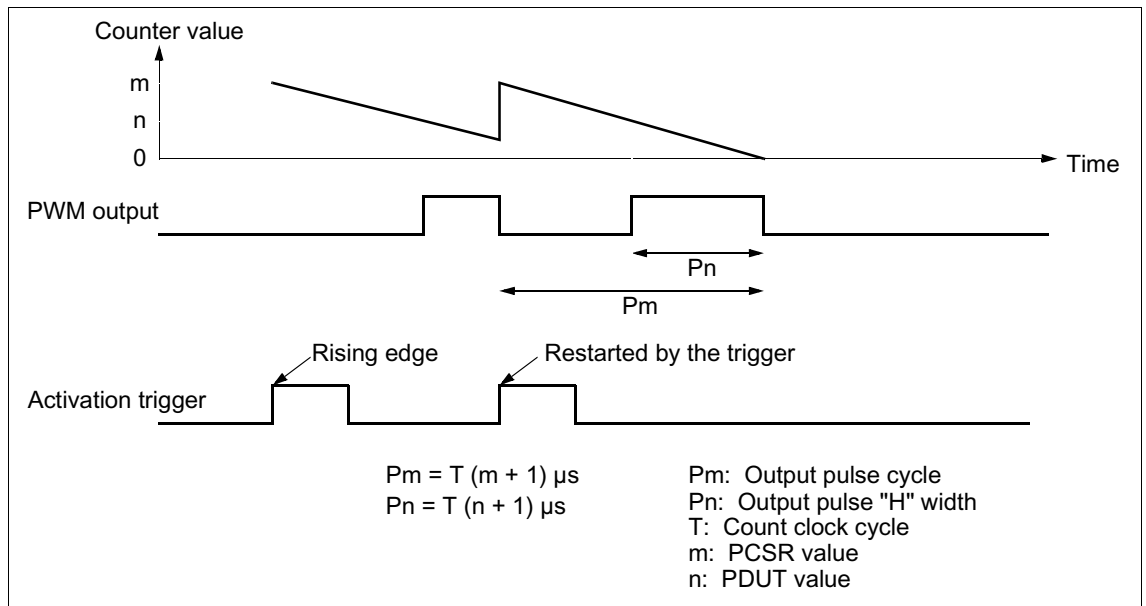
Counter value

m

n

0

Time

PWM output

Pn

Pm

Rising edge

Restarted by the trigger

Activation trigger

Pm = T (m + 1) µs
Pn = T (n + 1) µs

Pm: Output pulse cycle
Pn: Output pulse "H" width
T: Count clock cycle
m: PCSR value
n: PDUT value